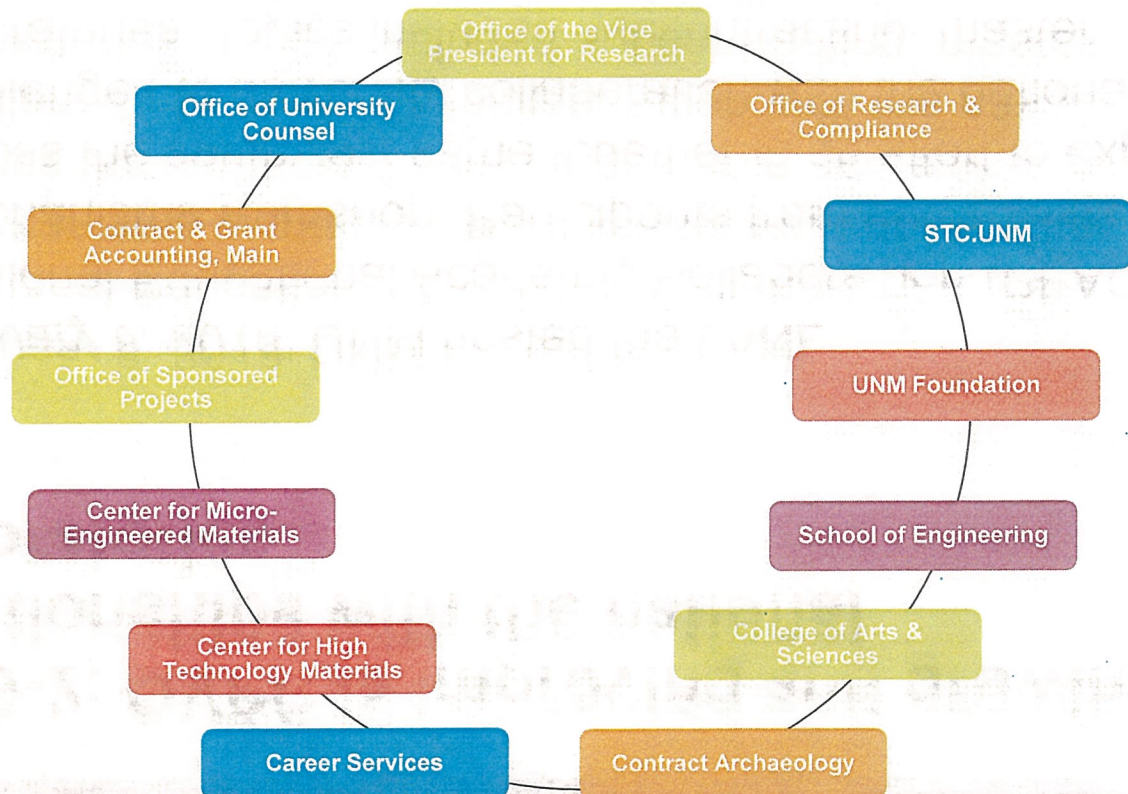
Office of the Vice President for Research

Office of Research & Compliance

STC.UNM

UNM Foundation

School of Engineering

College of Arts & Sciences

Contract Archaeology

Career Services

Center for High Technology Materials

Center for Micro-Engineered Materials

Office of Sponsored Projects

Contract & Grant Accounting, Main

Office of University Counsel